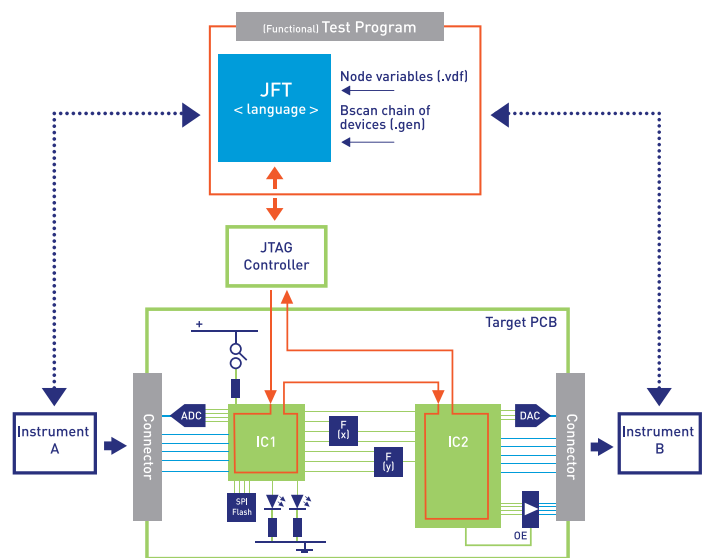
(Functional) Test Program

JFT
< language >

Node variables (.vdf)

Bscan chain of devices (.gen)

JTAG Controller

Target PCB

+

Connector

ADC

IC1

F (x)

F (y)

IC2

DAC

Connector

Instrument A

Instrument B

SPI Flash

OE